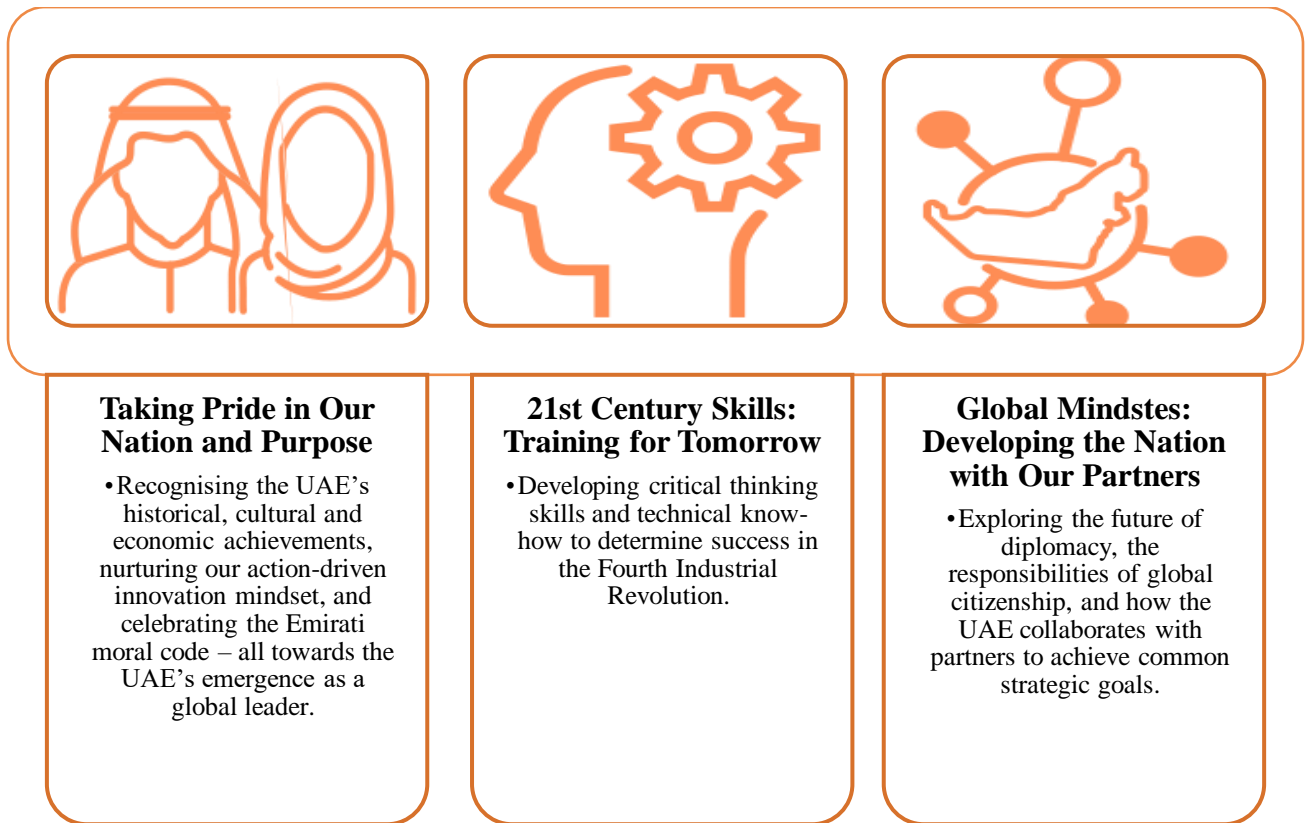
Taking Pride in Our Nation and Purpose

• Recognising the UAE's historical, cultural and economic achievements, nurturing our action-driven innovation mindset, and celebrating the Emirati moral code – all towards the UAE's emergence as a global leader.

21st Century Skills: Training for Tomorrow

• Developing critical thinking skills and technical know-how to determine success in the Fourth Industrial Revolution.

Global Mindstes: Developing the Nation with Our Partners

• Exploring the future of diplomacy, the responsibilities of global citizenship, and how the UAE collaborates with partners to achieve common strategic goals.